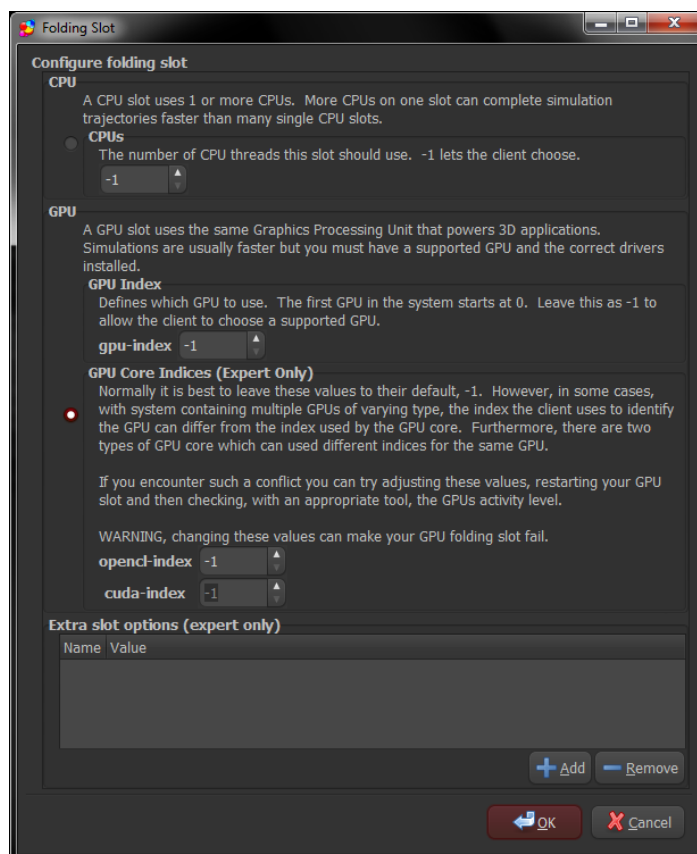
Folding Slot

Configure folding slot

CPU

A CPU slot uses 1 or more CPUs. More CPUs on one slot can complete simulation trajectories faster than many single CPU slots.

CPUs

The number of CPU threads this slot should use. -1 lets the client choose.

-1

GPU

A GPU slot uses the same Graphics Processing Unit that powers 3D applications. Simulations are usually faster but you must have a supported GPU and the correct drivers installed.

GPU Index

Defines which GPU to use. The first GPU in the system starts at 0. Leave this as -1 to allow the client to choose a supported GPU.

gpu-index -1

GPU Core Indices (Expert Only)

Normally it is best to leave these values to their default, -1. However, in some cases, with system containing multiple GPUs of varying type, the index the client uses to identify the GPU can differ from the index used by the GPU core. Furthermore, there are two types of GPU core which can used different indices for the same GPU.

If you encounter such a conflict you can try adjusting these values, restarting your GPU slot and then checking, with an appropriate tool, the GPUs activity level.

WARNING, changing these values can make your GPU folding slot fail.

opencl-index -1

cuda-index -1

Extra slot options (expert only)

| Name | Value |
|---|---|

Add Remove

OK Cancel